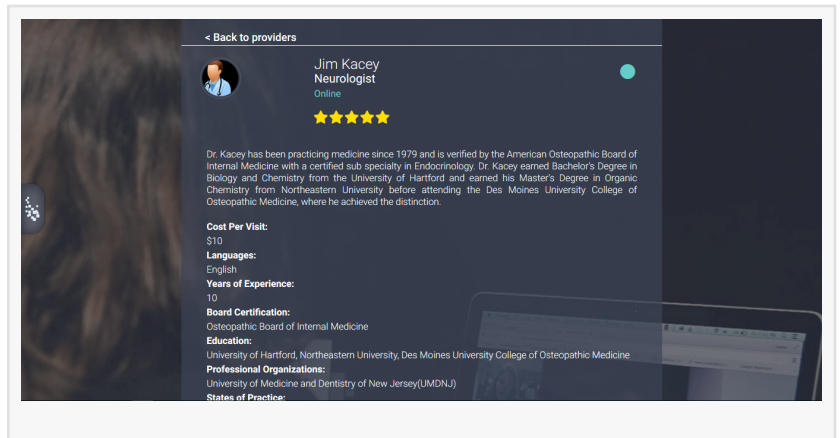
< Back to providers

Jim Kacey
Neurologist
Online

Dr. Kacey has been practicing medicine since 1979 and is verified by the American Osteopathic Board of Internal Medicine with a certified sub specialty in Endocrinology. Dr. Kacey earned Bachelor's Degree in Biology and Chemistry from the University of Hartford and earned his Master's Degree in Organic Chemistry from Northeastern University before attending the Des Moines University College of Osteopathic Medicine, where he achieved the distinction.

Cost Per Visit:
$10
Languages:
English
Years of Experience:
10
Board Certification:
Osteopathic Board of Internal Medicine
Education:
University of Hartford, Northeastern University, Des Moines University College of Osteopathic Medicine
Professional Organizations:
University of Medicine and Dentistry of New Jersey(UMDNJ)
States of Practice: